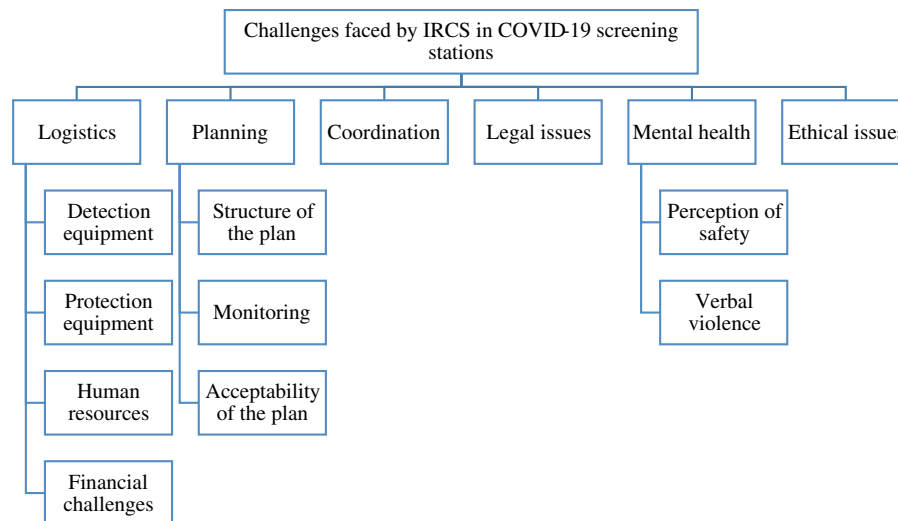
Challenges faced by IRCS in COVID-19 screening stations

Logistics

Detection equipment

Protection equipment

Human resources

Financial challenges

Planning

Structure of the plan

Monitoring

Acceptability of the plan

Coordination

Legal issues

Mental health

Perception of safety

Verbal violence

Ethical issues